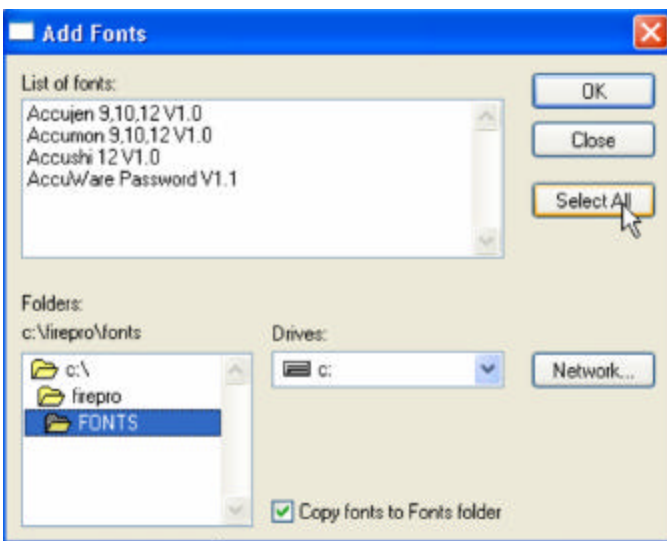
Add Fonts

List of fonts:

Accujen 9,10,12 V1.0
Accumon 9,10,12 V1.0
Accushi 12 V1.0
AccuWare Password V1.1

OK

Close

Select All

Folders:
c:\firepro\fonts

c:\
firepro
FONTS

Drives:
c:

Network...

Copy fonts to Fonts folder